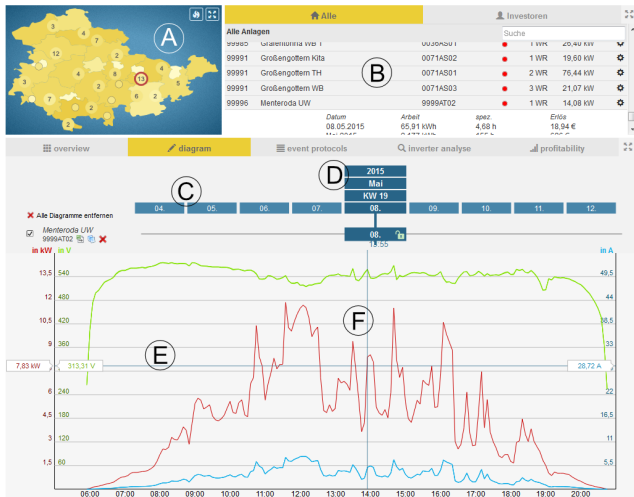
A

12
4
2
3
2
2
8
4
2
13
6
2
5
7
2
2
2

Alle
Investoren

Alle Anlagen
Suche

| | | | | | |
|---|---|---|---|---|---|
| 99985 | Gräfentonna WB 1 | 0036AS01 | | 1 WR | 26,40 kW |
| 99991 | Großengottern Kita | 0071AS02 | | 1 WR | 19,60 kW |
| 99991 | Großengottern TH | 0071AS01 | | 2 WR | 76,44 kW |
| 99991 | Großengottern WB | 0071AS03 | | 3 WR | 21,07 kW |
| 99996 | Menteroda UW | 9999AT02 | | 1 WR | 14,08 kW |

B

| Datum | Arbeit | spez. | Erlös |
|---|---|---|---|
| 08.05.2015 | 65,91 kWh | 4,68 h | 18,94 € |

overview
diagram
event protocols
inverter analyse
profitability

D
2015
Mai
KW 19

C
04. 05. 06. 07. 08. 09. 10. 11. 12.

Alle Diagramme entfernen
Menteroda UW
9999AT02

08.
13:55

in kW in V
in A

| | | |
|---|---|---|
| 13,5 | 540 | 49,5 |
| 12 | 480 | 44 |
| 10,5 | 420 | 38,5 |
| 9 | 360 | 33 |
| 6 | 240 | 22 |
| 4,5 | 180 | 16,5 |
| 3 | 120 | 11 |
| 1,5 | 60 | 5,5 |

F
E
7,83 kW
313,31 V
28,72 A

06:00 07:00 08:00 09:00 10:00 11:00 12:00 13:00 14:00 15:00 16:00 17:00 18:00 19:00 20:00